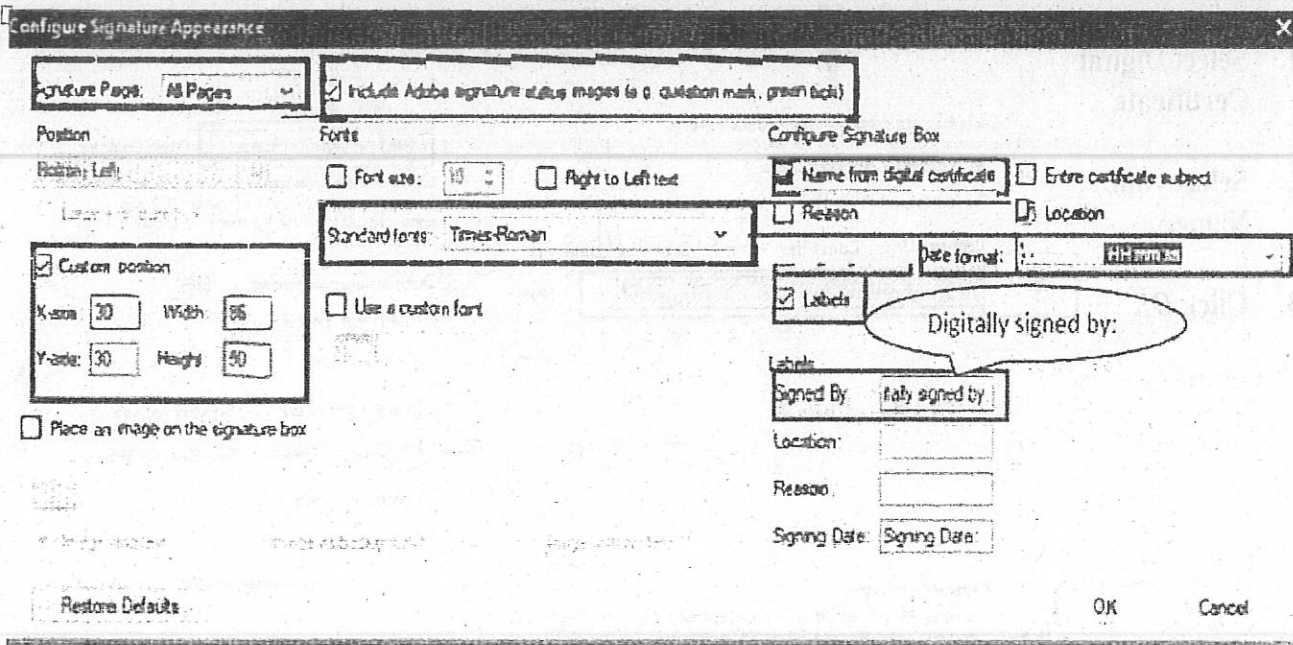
Configure Signature Appearance

Signature Page: All Pages

Include Adobe signature status images (e.g. question mark, green tick)

Position

Bottom Left

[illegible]

Custom position

X-axis: 30 Width: 86

Y-axis: 30 Height: 50

Place an image on the signature box

Fonts

Font size: 10

Right to Left text

Standard fonts: Times-Roman

Use a custom font

Configure Signature Box

Name from digital certificate

Entire certificate subject

Reason

Location

Date format: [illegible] HH:mm:ss

Labels

Digitally signed by:

Labels

Signed By: itally signed by

Location:

Reason:

Signing Date: Signing Date:

Restore Defaults

OK

Cancel